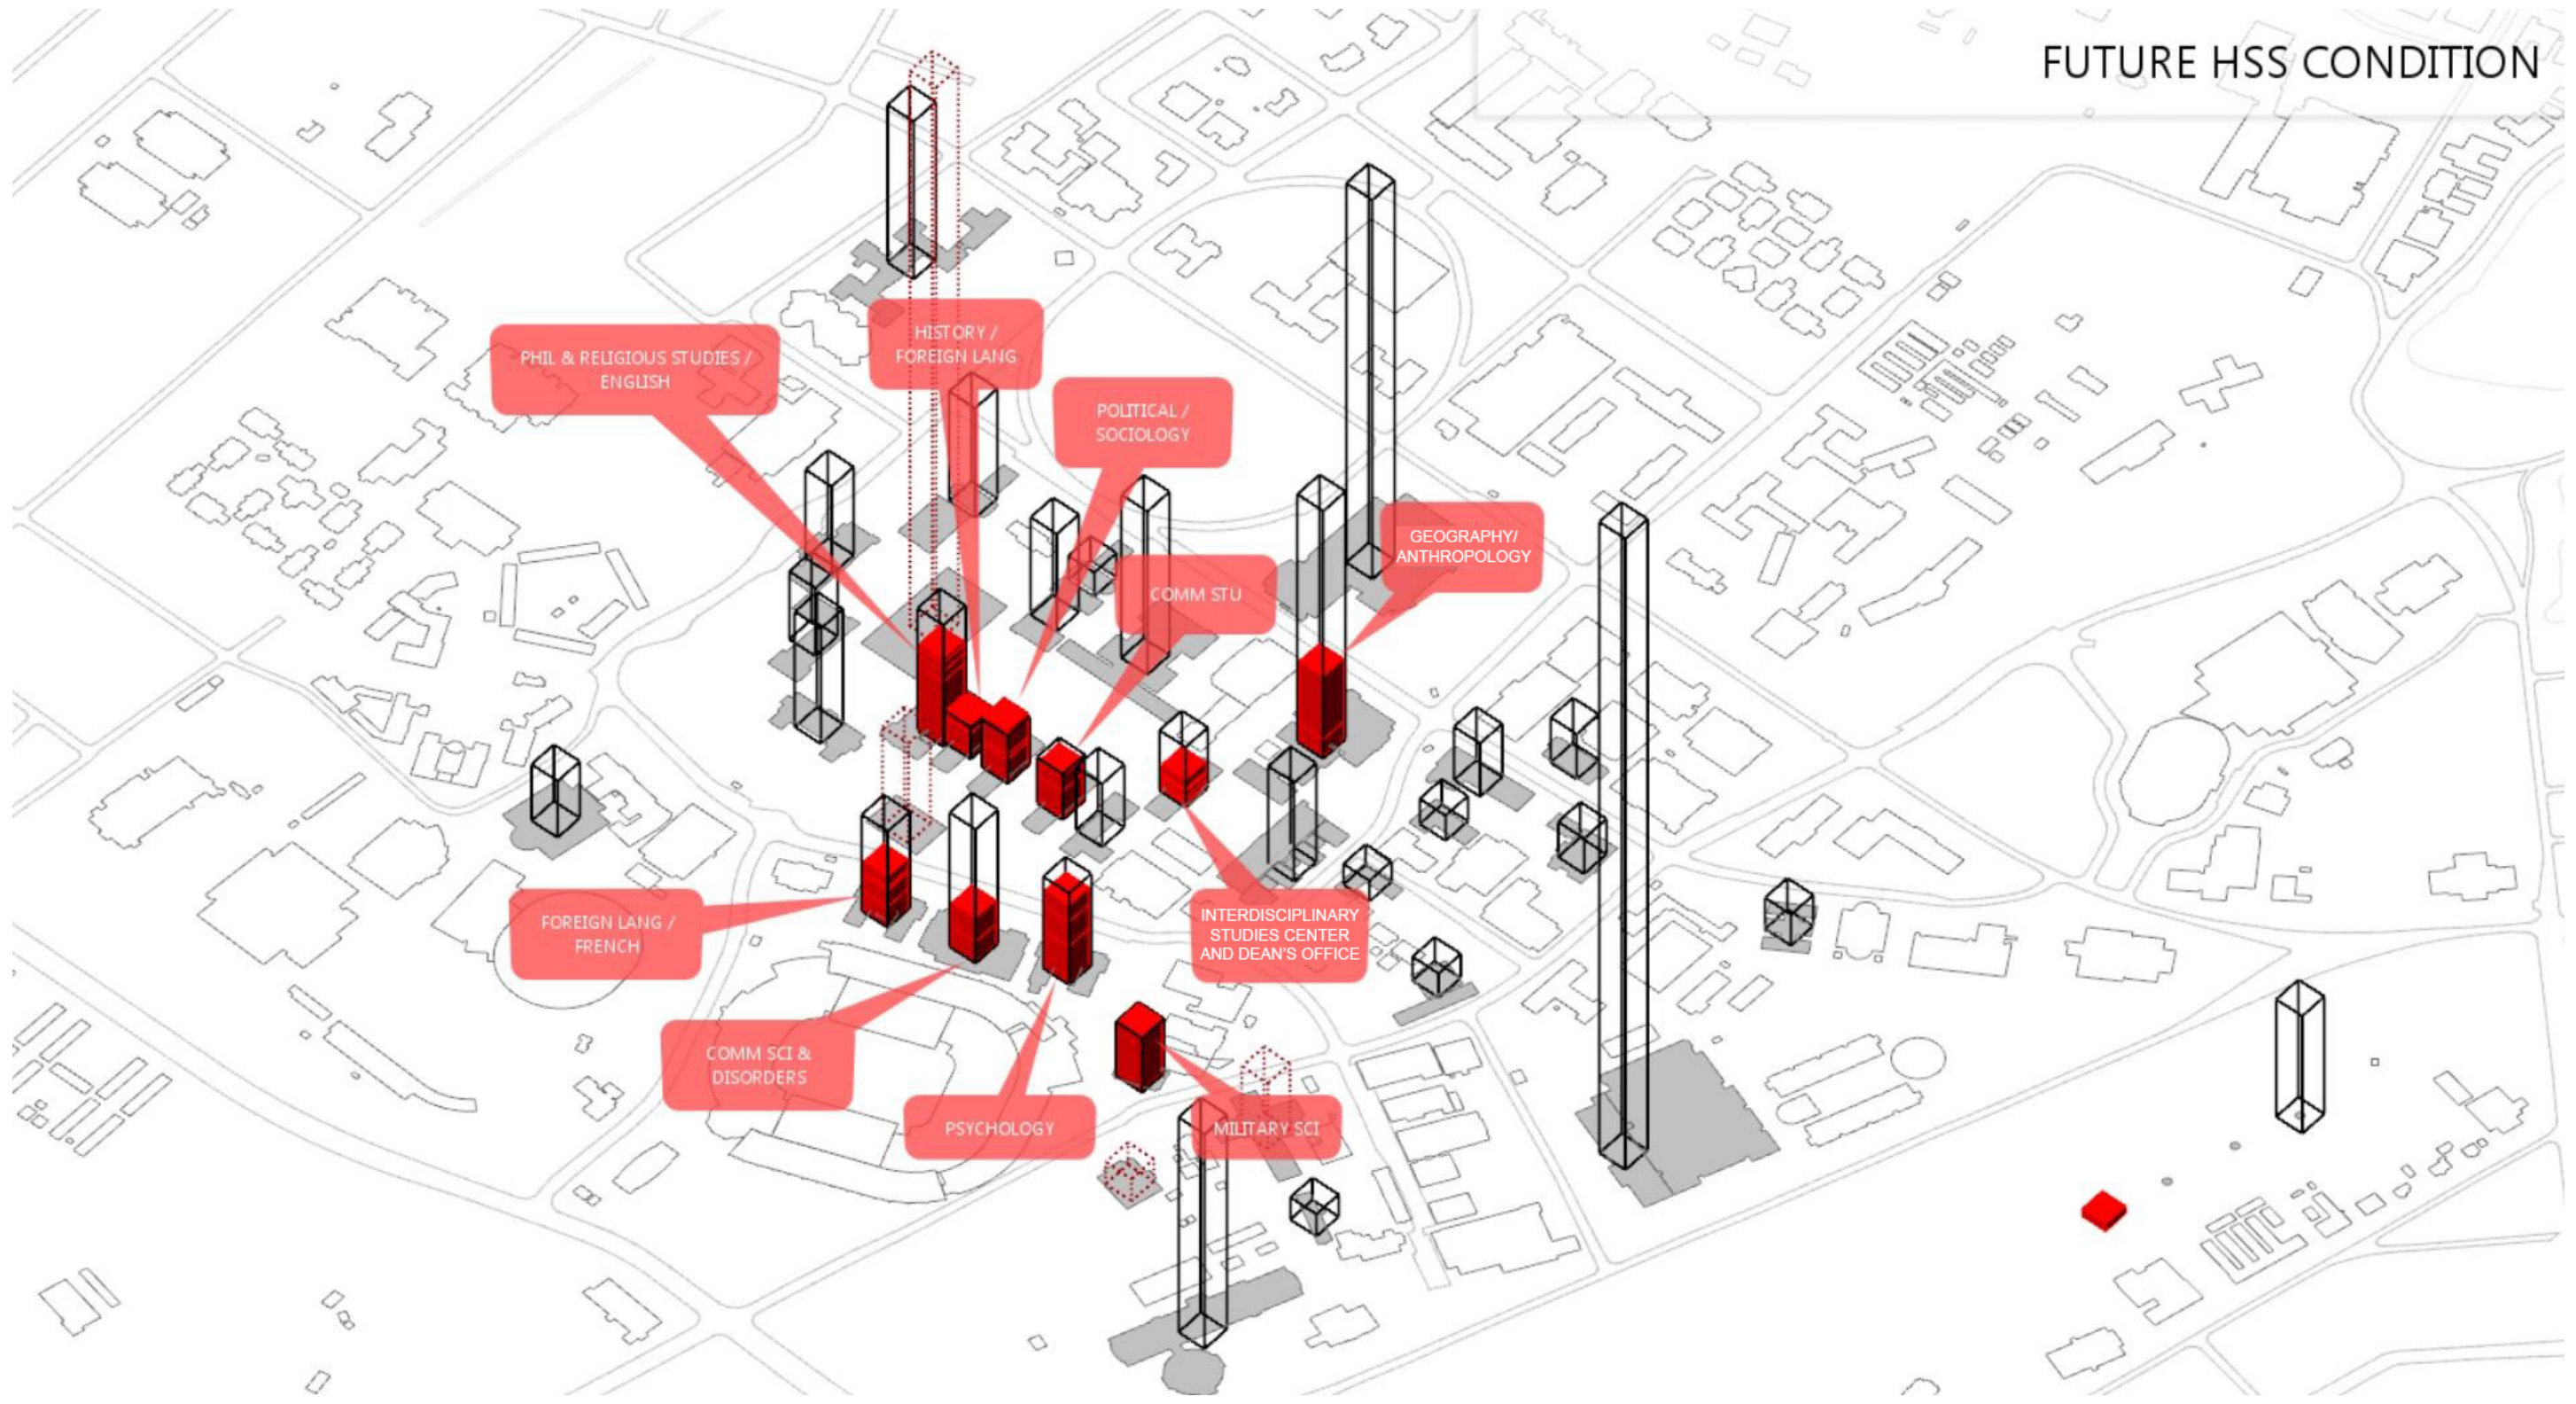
FUTURE HSS CONDITION

PHIL & RELIGIOUS STUDIES / ENGLISH

HISTORY / FOREIGN LANG

POLITICAL / SOCIOLOGY

COMM STU

GEOGRAPHY/ ANTHROPOLOGY

FOREIGN LANG / FRENCH

INTERDISCIPLINARY STUDIES CENTER AND DEAN'S OFFICE

COMM SCI & DISORDERS

PSYCHOLOGY

MILITARY SCI